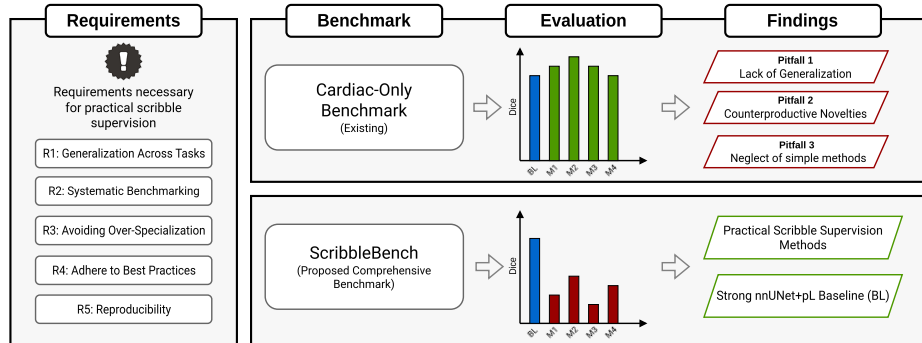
Requirements

Requirements necessary for practical scribble supervision

R1: Generalization Across Tasks

R2: Systematic Benchmarking

R3: Avoiding Over-Specialization

R4: Adhere to Best Practices

R5: Reproducibility

Benchmark

Cardiac-Only Benchmark
(Existing)

ScribbleBench
(Proposed Comprehensive Benchmark)

Evaluation

Dice

BL M1 M2 M3 M4

Dice

BL M1 M2 M3 M4

Findings

Pitfall 1
Lack of Generalization

Pitfall 2
Counterproductive Novelties

Pitfall 3
Neglect of simple methods

Practical Scribble Supervision Methods

Strong nnUNet+pL Baseline (BL)